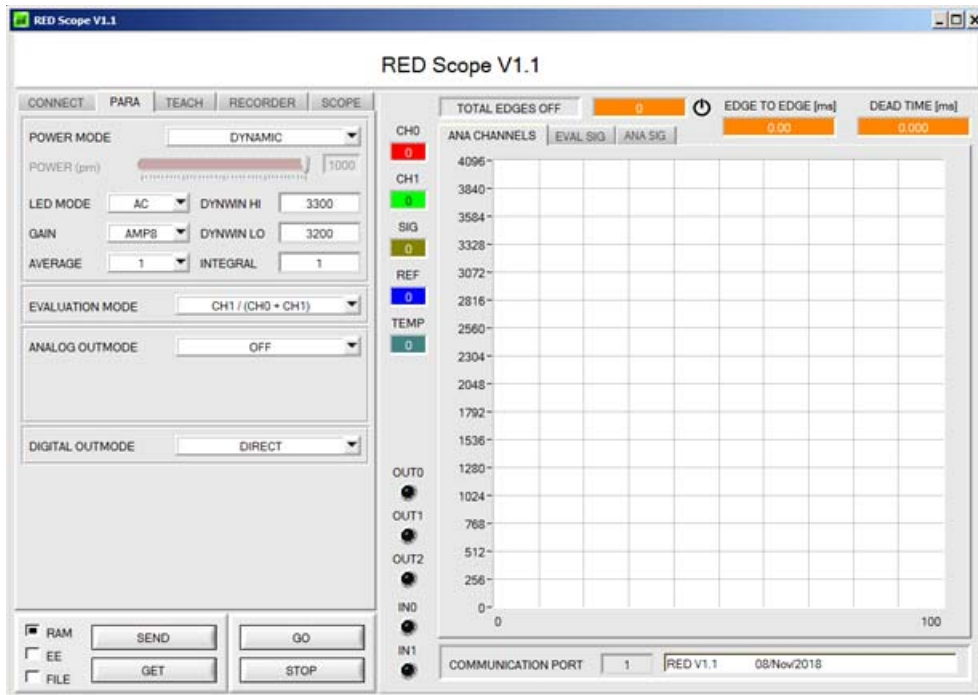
RED Scope V1.1

RED Scope V1.1

CONNECT PARA TEACH RECORDER SCOPE

POWER MODE DYNAMIC

POWER (pm) 1000

LED MODE AC DYNWIN HI 3300

GAIN AMP8 DYNWIN LO 3200

AVERAGE 1 INTEGRAL 1

EVALUATION MODE CH1 / (CH0 + CH1)

ANALOG OUTMODE OFF

DIGITAL OUTMODE DIRECT

RAM
EE
FILE
SEND
GET
GO
STOP

CH0
0
CH1
0
SIG
0
REF
0
TEMP
0

OUT0
OUT1
OUT2
IN0
IN1

TOTAL EDGES OFF 0 EDGE TO EDGE [ms] 0.00 DEAD TIME [ms] 0.000

ANA CHANNELS EVAL SIG ANA SIG

4096
3840
3584
3328
3072
2816
2560
2304
2048
1792
1536
1280
1024
768
512
256
0
0 100

COMMUNICATION PORT 1 RED V1.1 08/Nov/2018